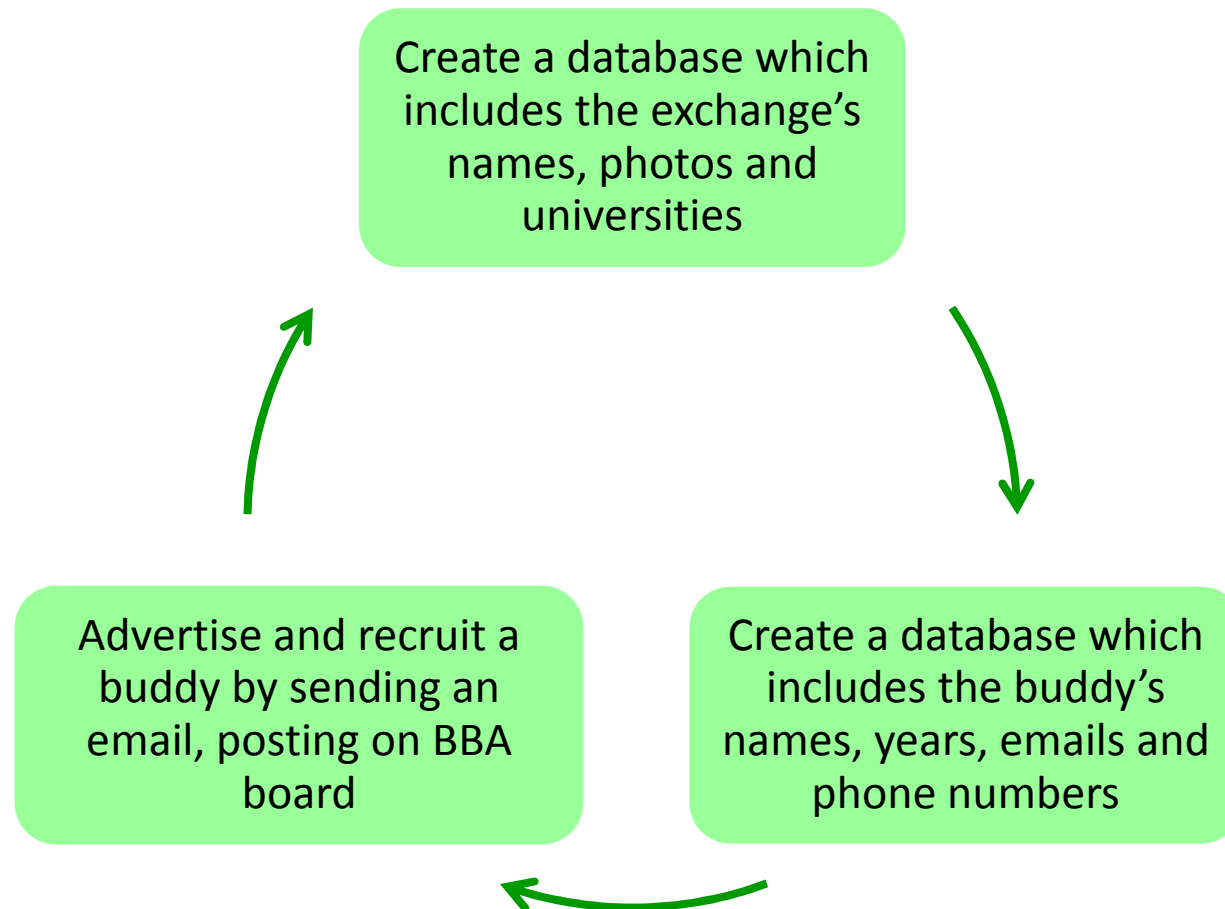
Create a database which includes the exchange's names, photos and universities

Create a database which includes the buddy's names, years, emails and phone numbers

Advertise and recruit a buddy by sending an email, posting on BBA board